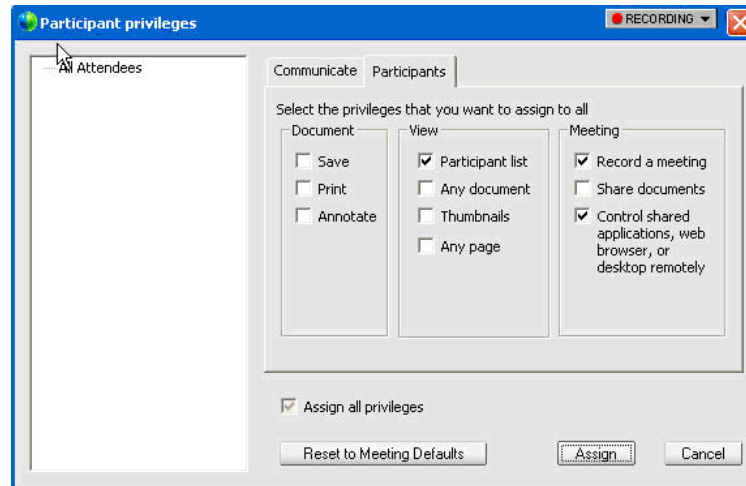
Participant privileges

RECORDING

All Attendees

Communicate | Participants

Select the privileges that you want to assign to all

Document
Save
Print
Annotate

View
Participant list
Any document
Thumbnails
Any page

Meeting
Record a meeting
Share documents
Control shared applications, web browser, or desktop remotely

Assign all privileges

Reset to Meeting Defaults

Assign

Cancel